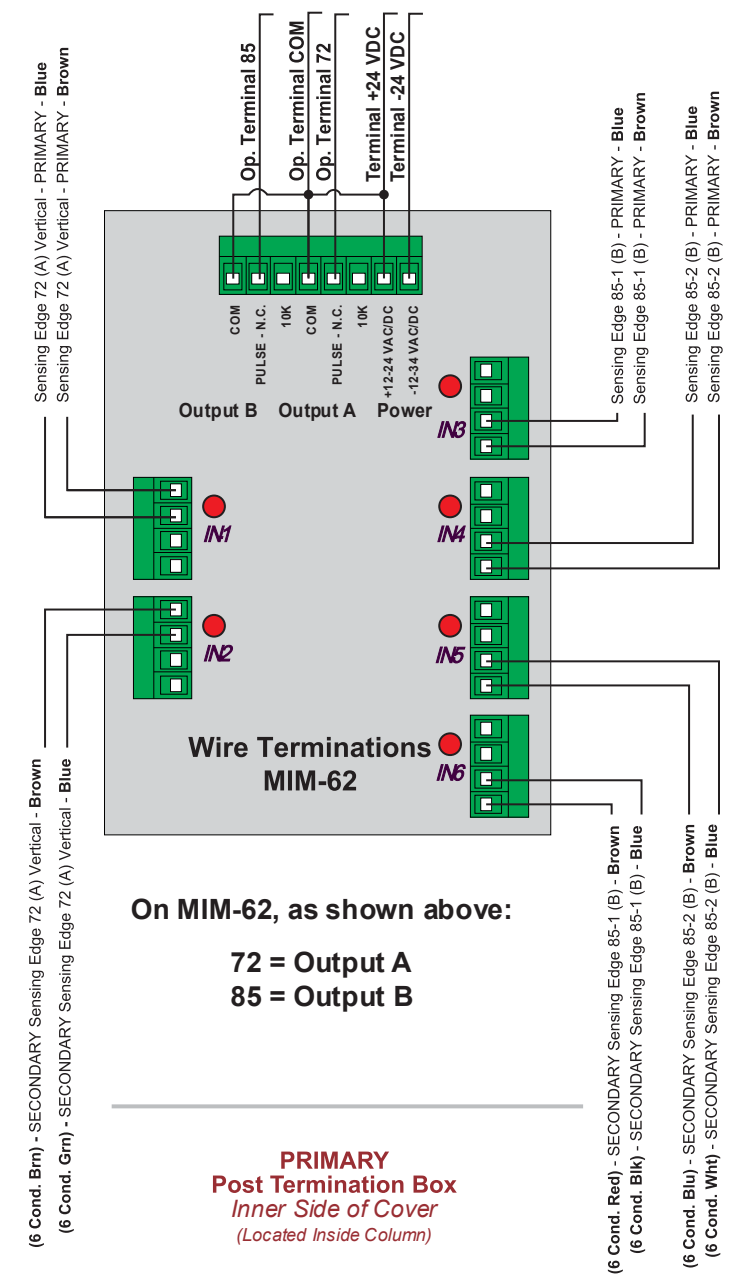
Sensing Edge 72 (A) Vertical - PRIMARY - Blue
Sensing Edge 72 (A) Vertical - PRIMARY - Brown

Op. Terminal 85
Op. Terminal COM
Op. Terminal 72
Terminal +24 VDC
Terminal -24 VDC

Sensing Edge 85-1 (B) - PRIMARY - Blue
Sensing Edge 85-1 (B) - PRIMARY - Brown
Sensing Edge 85-2 (B) - PRIMARY - Blue
Sensing Edge 85-2 (B) - PRIMARY - Brown

COM
PULSE - N.C.
10K
COM
PULSE - N.C.
10K
+12-24 VAC/DC
-12-34 VAC/DC

Output B
Output A
Power

IN3
IN1
IN4
IN2
IN5
IN6

Wire Terminations
MIM-62

(6 Cond. Brn) - SECONDARY Sensing Edge 72 (A) Vertical - Brown
(6 Cond. Grn) - SECONDARY Sensing Edge 72 (A) Vertical - Blue

(6 Cond. Red) - SECONDARY Sensing Edge 85-1 (B) - Brown
(6 Cond. Blk) - SECONDARY Sensing Edge 85-1 (B) - Blue
(6 Cond. Blu) - SECONDARY Sensing Edge 85-2 (B) - Brown
(6 Cond. Wht) - SECONDARY Sensing Edge 85-2 (B) - Blue

On MIM-62, as shown above:

72 = Output A
85 = Output B

PRIMARY
Post Termination Box
Inner Side of Cover
(Located Inside Column)